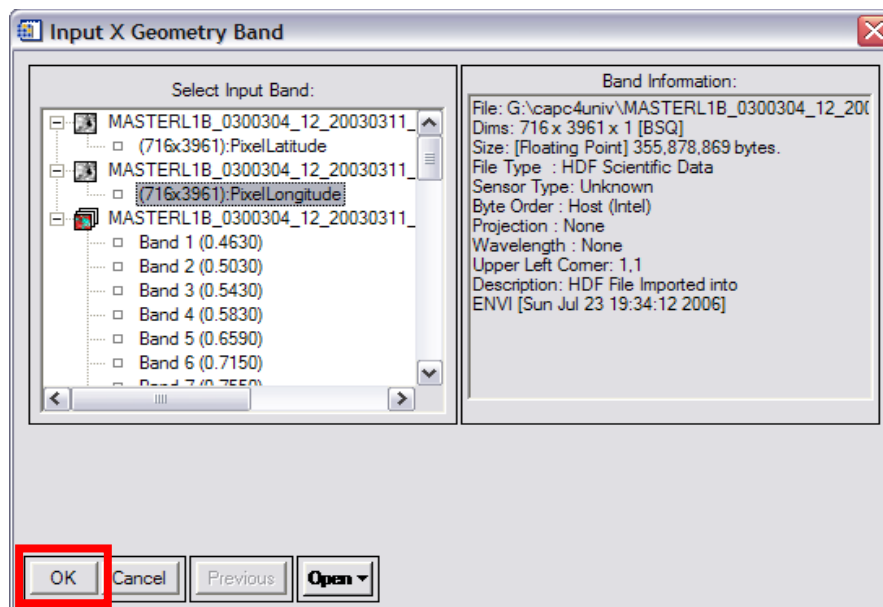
Input X Geometry Band

Select Input Band:

MASTERL1B_0300304_12_20030311_
(716x3961):PixelLatitude
MASTERL1B_0300304_12_20030311_
(716x3961):PixelLongitude
MASTERL1B_0300304_12_20030311_
Band 1 (0.4630)
Band 2 (0.5030)
Band 3 (0.5430)
Band 4 (0.5830)
Band 5 (0.6590)
Band 6 (0.7150)
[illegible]

Band Information:

File: G:\capc4univ\MASTERL1B_0300304_12_20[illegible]
Dims: 716 x 3961 x 1 [BSQ]
Size: [Floating Point] 355,878,869 bytes.
File Type : HDF Scientific Data
Sensor Type: Unknown
Byte Order : Host (Intel)
Projection : None
Wavelength : None
Upper Left Corner: 1,1
Description: HDF File Imported into ENVI [Sun Jul 23 19:34:12 2006]

OK Cancel Previous Open